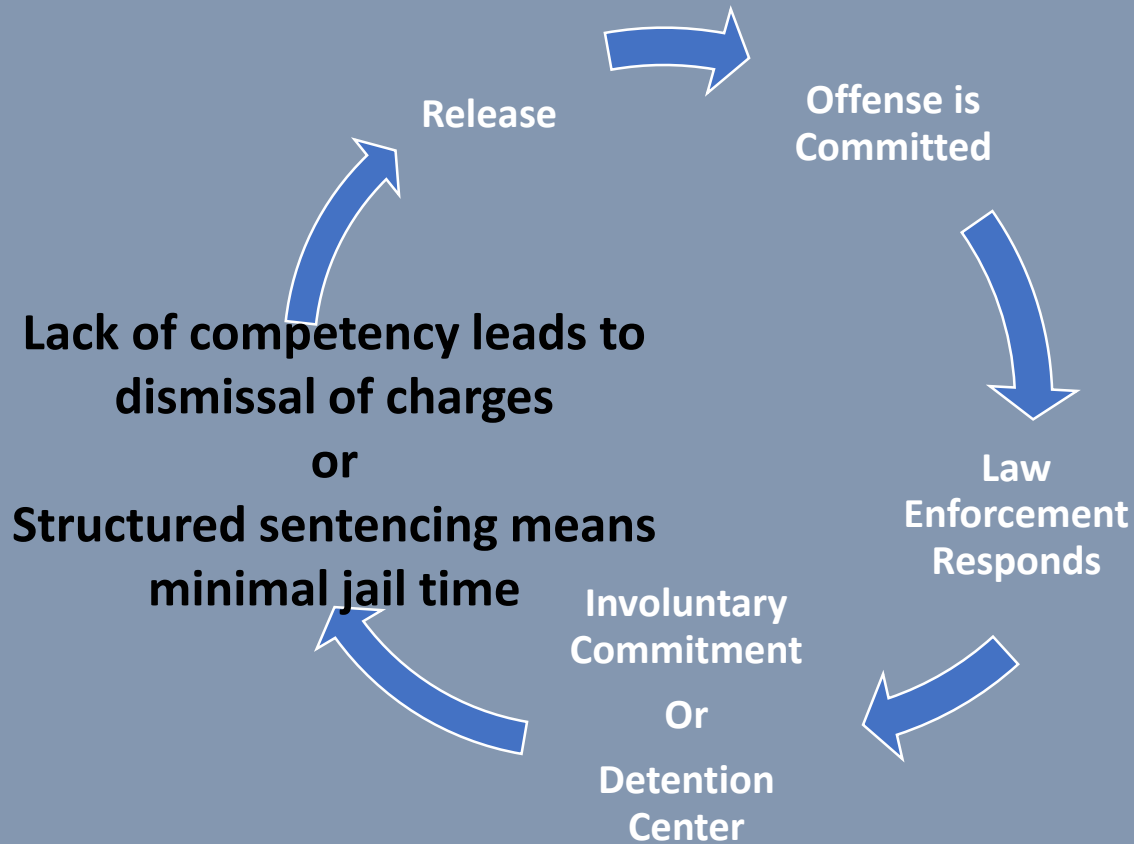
Release

Offense is Committed

Law Enforcement Responds

Involuntary Commitment

Or

Detention Center

Lack of competency leads to dismissal of charges

or

Structured sentencing means minimal jail time